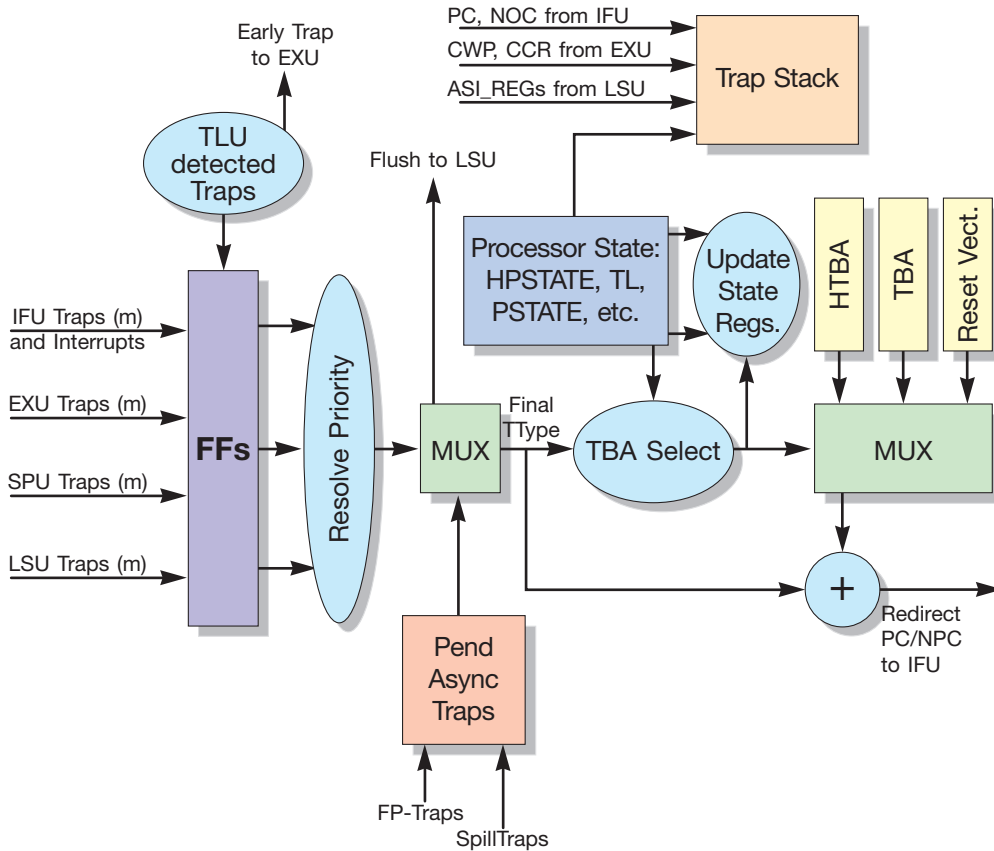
Early Trap to EXU

TLU detected Traps

PC, NOC from IFU

CWP, CCR from EXU

ASI_REGs from LSU

Trap Stack

Flush to LSU

Processor State: HPSTATE, TL, PSTATE, etc.

Update State Regs.

HTBA

TBA

Reset Vect.

IFU Traps (m) and Interrupts

EXU Traps (m)

SPU Traps (m)

LSU Traps (m)

FFs

Resolve Priority

MUX

Final TType

TBA Select

MUX

+

Redirect PC/NPC to IFU

Pend Async Traps

FP-Traps

SpillTraps